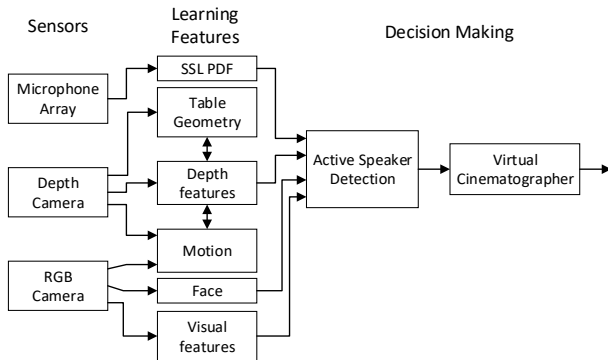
Sensors

Learning Features

Decision Making

Microphone Array

SSL PDF

Table Geometry

Depth Camera

Depth features

Active Speaker Detection

Virtual Cinematographer

Motion

RGB Camera

Face

Visual features